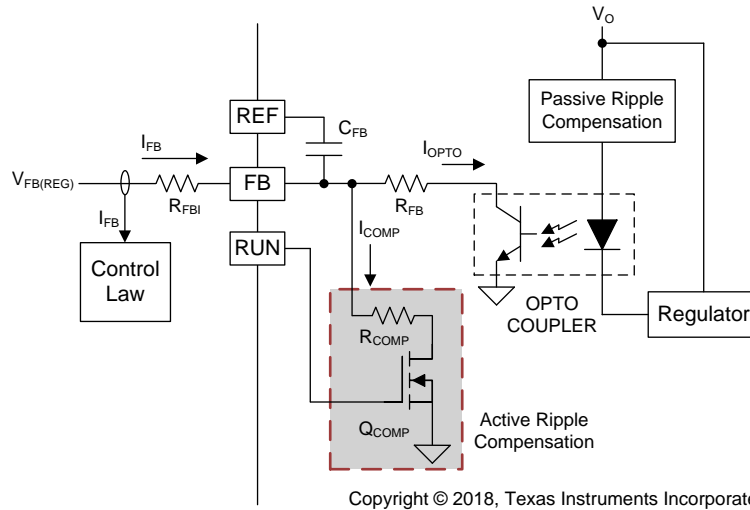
$V_O$

Passive Ripple Compensation

REF

$C_{FB}$

$I_{FB}$

$I_{OPTO}$

$V_{FB(REG)}$

FB

$R_{FBI}$

$R_{FB}$

$I_{FB}$

RUN

$I_{COMP}$

Control Law

OPTO COUPLER

Regulator

$R_{COMP}$

$Q_{COMP}$

Active Ripple Compensation

Copyright © 2018, Texas Instruments Incorporate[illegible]